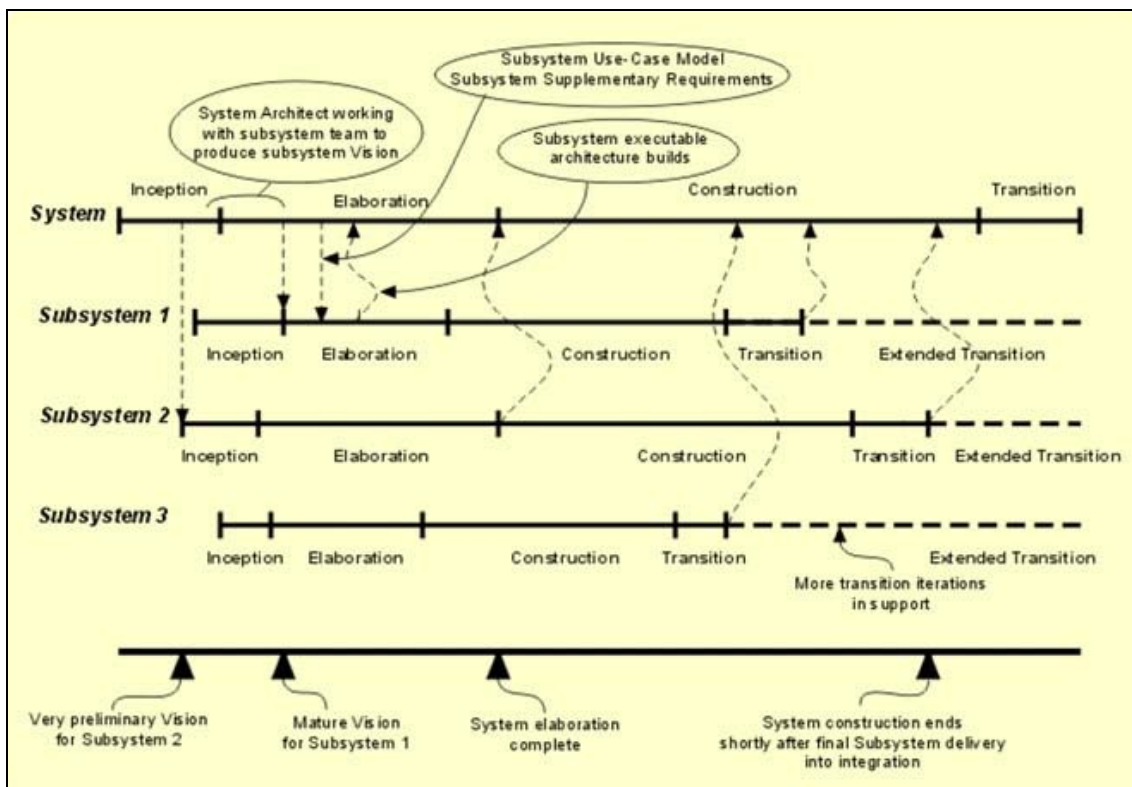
Subsystem Use-Case Model
Subsystem Supplementary Requirements

System Architect working with subsystem team to produce subsystem Vision

Subsystem executable architecture builds

Inception

Elaboration

Construction

Transition

System

Subsystem 1

Inception

Elaboration

Construction

Transition

Extended Transition

Subsystem 2

Inception

Elaboration

Construction

Transition

Extended Transition

Subsystem 3

Inception

Elaboration

Construction

Transition

Extended Transition

More transition iterations in support

Very preliminary Vision for Subsystem 2

Mature Vision for Subsystem 1

System elaboration complete

System construction ends shortly after final Subsystem delivery into integration